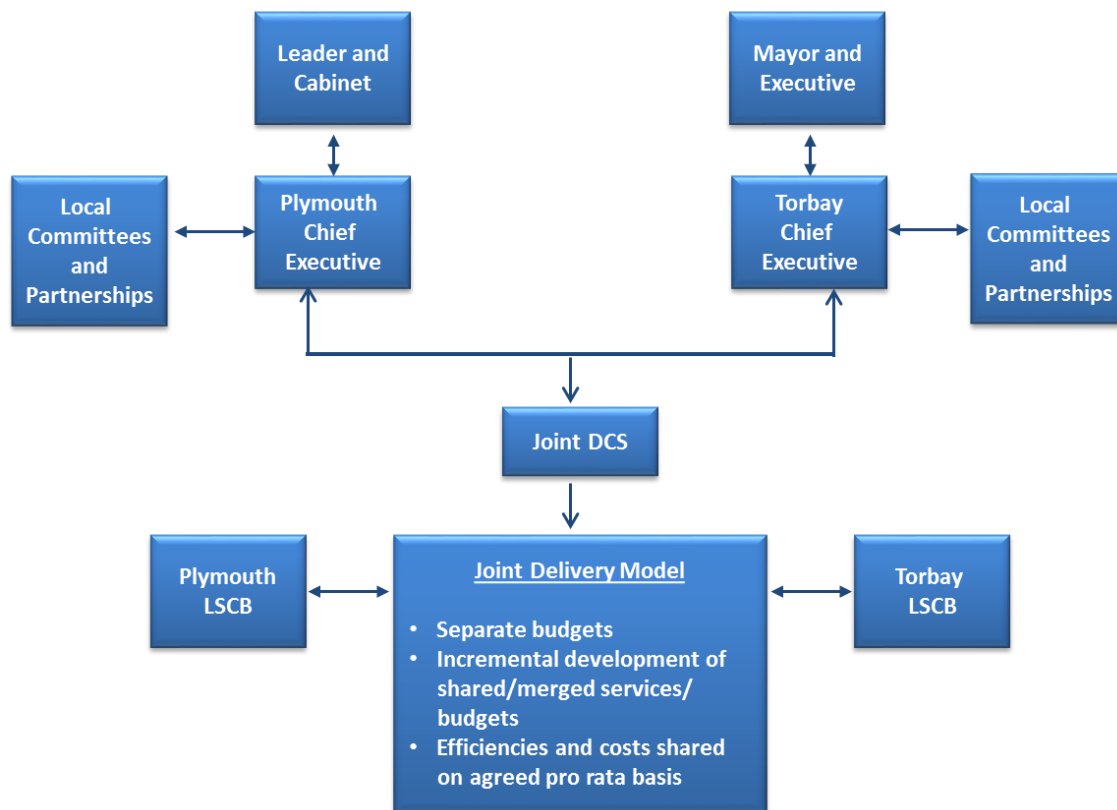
Leader and Cabinet

Mayor and Executive

Local Committees and Partnerships

Plymouth Chief Executive

Torbay Chief Executive

Local Committees and Partnerships

Joint DCS

Plymouth LSCB

Joint Delivery Model

• Separate budgets
• Incremental development of shared/merged services/ budgets
• Efficiencies and costs shared on agreed pro rata basis

Torbay LSCB